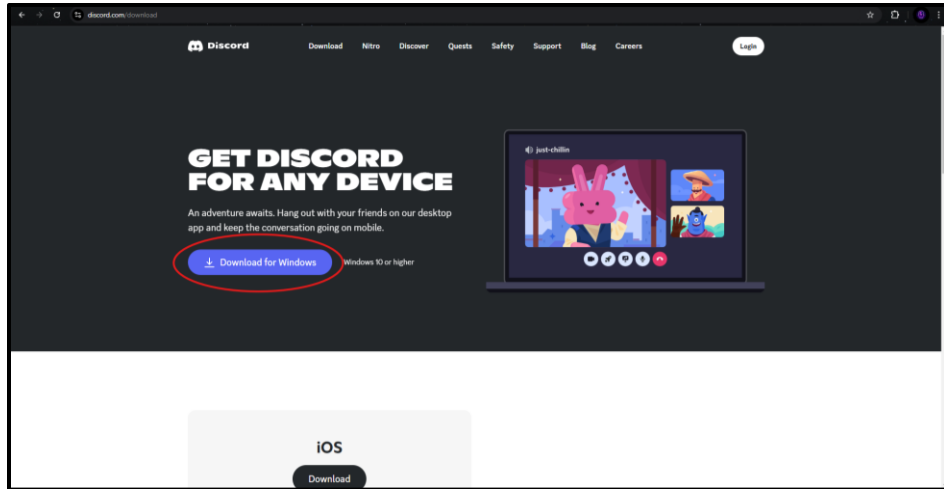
discord.com/download

Discord

Download Nitro Discover Quests Safety Support Blog Careers

Login

GET DISCORD FOR ANY DEVICE

An adventure awaits. Hang out with your friends on our desktop app and keep the conversation going on mobile.

Download for Windows

Windows 10 or higher

just-chillin

iOS

Download